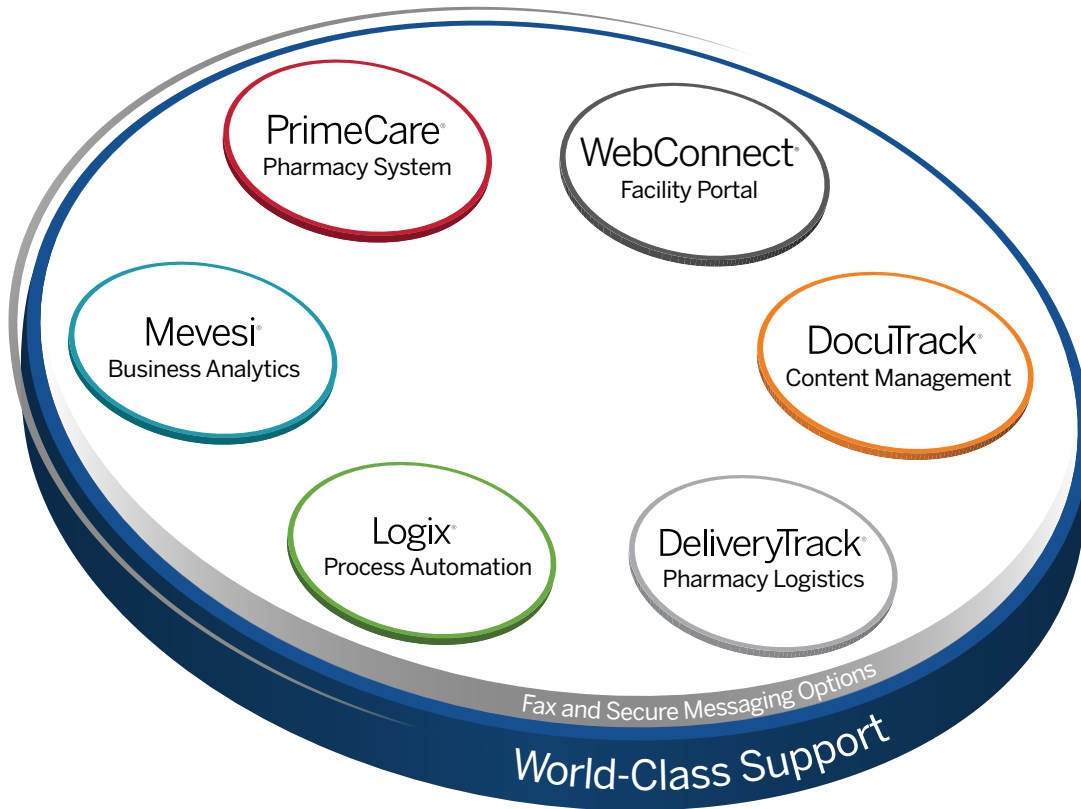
PrimeCare®
Pharmacy System

WebConnect®
Facility Portal

Mevesi®
Business Analytics

DocuTrack®
Content Management

Logix®
Process Automation

DeliveryTrack®
Pharmacy Logistics

Fax and Secure Messaging Options

World-Class Support